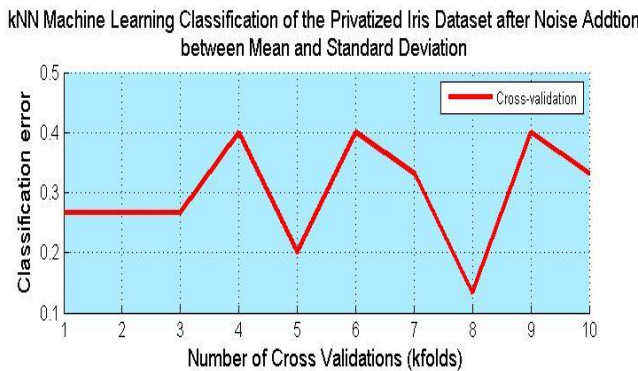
kNN Machine Learning Classification of the Privatized Iris Dataset after Noise Addtion between Mean and Standard Deviation

Cross-validation

Classification error

0.5
0.4
0.3
0.2
0.1

1 2 3 4 5 6 7 8 9 10

Number of Cross Validations (kfolds)